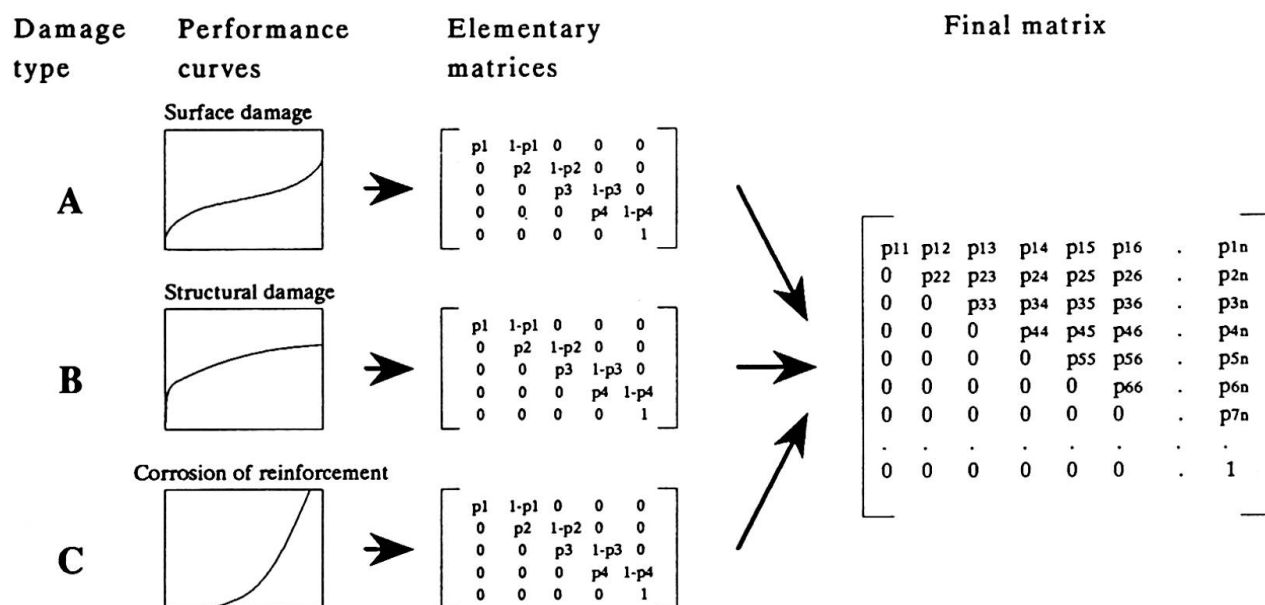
Damage type

Performance curves

Elementary matrices

Final matrix

Surface damage

A

$\begin{bmatrix} p1 & 1\text{-}p1 & 0 & 0 & 0 \\ 0 & p2 & 1\text{-}p2 & 0 & 0 \\ 0 & 0 & p3 & 1\text{-}p3 & 0 \\ 0 & 0 & 0 & p4 & 1\text{-}p4 \\ 0 & 0 & 0 & 0 & 1 \end{bmatrix}$

Structural damage

B

$\begin{bmatrix} p1 & 1\text{-}p1 & 0 & 0 & 0 \\ 0 & p2 & 1\text{-}p2 & 0 & 0 \\ 0 & 0 & p3 & 1\text{-}p3 & 0 \\ 0 & 0 & 0 & p4 & 1\text{-}p4 \\ 0 & 0 & 0 & 0 & 1 \end{bmatrix}$

Corrosion of reinforcement

C

$\begin{bmatrix} p1 & 1\text{-}p1 & 0 & 0 & 0 \\ 0 & p2 & 1\text{-}p2 & 0 & 0 \\ 0 & 0 & p3 & 1\text{-}p3 & 0 \\ 0 & 0 & 0 & p4 & 1\text{-}p4 \\ 0 & 0 & 0 & 0 & 1 \end{bmatrix}$

$\begin{bmatrix} p_{11} & p_{12} & p_{13} & p_{14} & p_{15} & p_{16} & . & p_{1n} \\ 0 & p_{22} & p_{23} & p_{24} & p_{25} & p_{26} & . & p_{2n} \\ 0 & 0 & p_{33} & p_{34} & p_{35} & p_{36} & . & p_{3n} \\ 0 & 0 & 0 & p_{44} & p_{45} & p_{46} & . & p_{4n} \\ 0 & 0 & 0 & 0 & p_{55} & p_{56} & . & p_{5n} \\ 0 & 0 & 0 & 0 & 0 & p_{66} & . & p_{6n} \\ 0 & 0 & 0 & 0 & 0 & 0 & . & p_{7n} \\ . & . & . & . & . & . & . & . \\ 0 & 0 & 0 & 0 & 0 & 0 & . & 1 \end{bmatrix}$